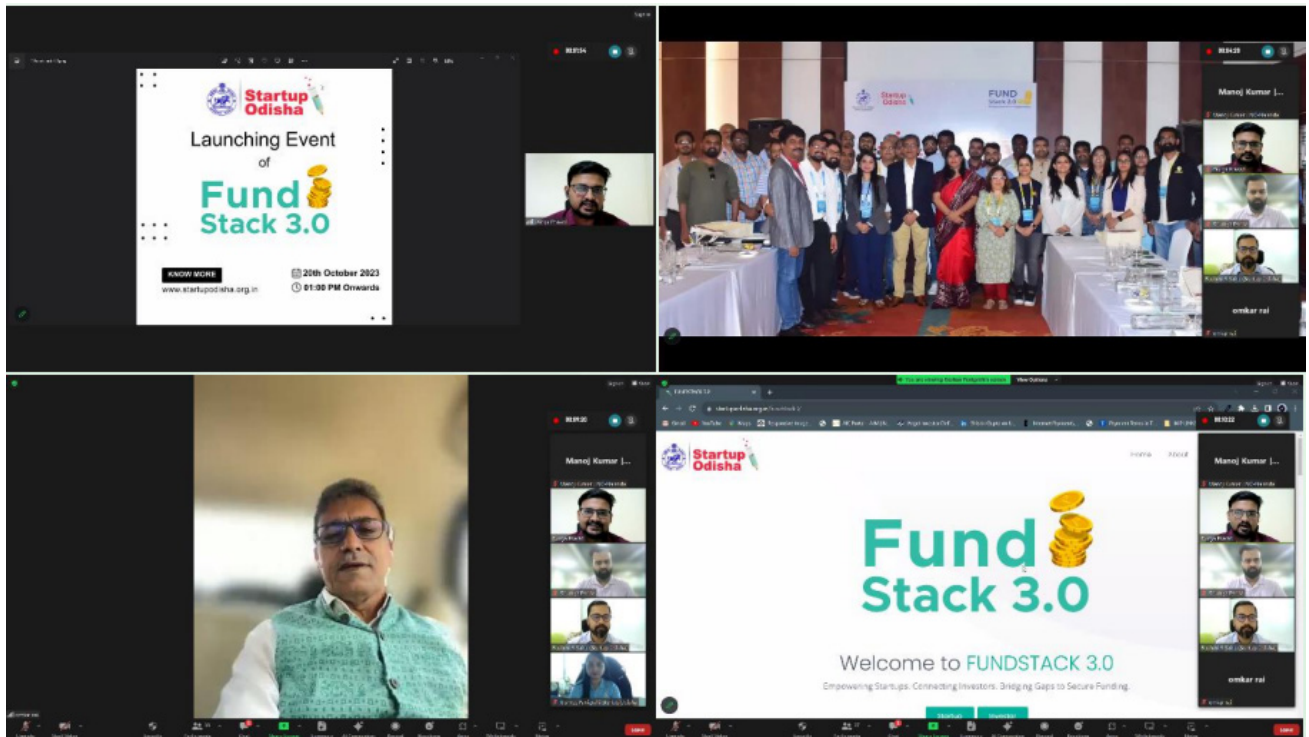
Startup Odisha

Launching Event of

Fund Stack 3.0

KNOW MORE

www.startupodisha.org.in

20th October 2023

01:00 PM Onwards

Startup Odisha

FUND Stack 3.0

Manoj Kumar |...

omkar rai

Manoj Kumar |...

Startup Odisha

Home

About

Manoj Kumar |...

Fund Stack 3.0

Welcome to FUNDSTACK 3.0

Empowering Startups. Connecting Investors. Bridging Gaps to Secure Funding.

omkar rai